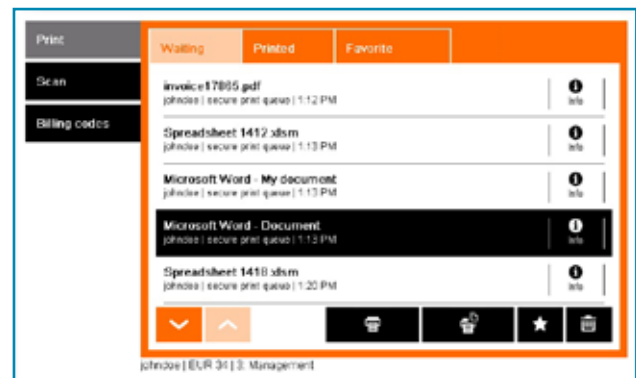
Print

Scan

Billing codes

Waiting

Printed

Favorite

invoice17865.pdf
johndoe | secure print queue | 1:12 PM

Info

Spreadsheet 1412.xlsm
johndoe | secure print queue | 1:13 PM

Info

Microsoft Word - My document
johndoe | secure print queue | 1:13 PM

Info

Microsoft Word - Document
johndoe | secure print queue | 1:13 PM

Info

Spreadsheet 1418.xlsm
johndoe | secure print queue | 1:20 PM

Info

johndoe | EUR 34 | 3. Management